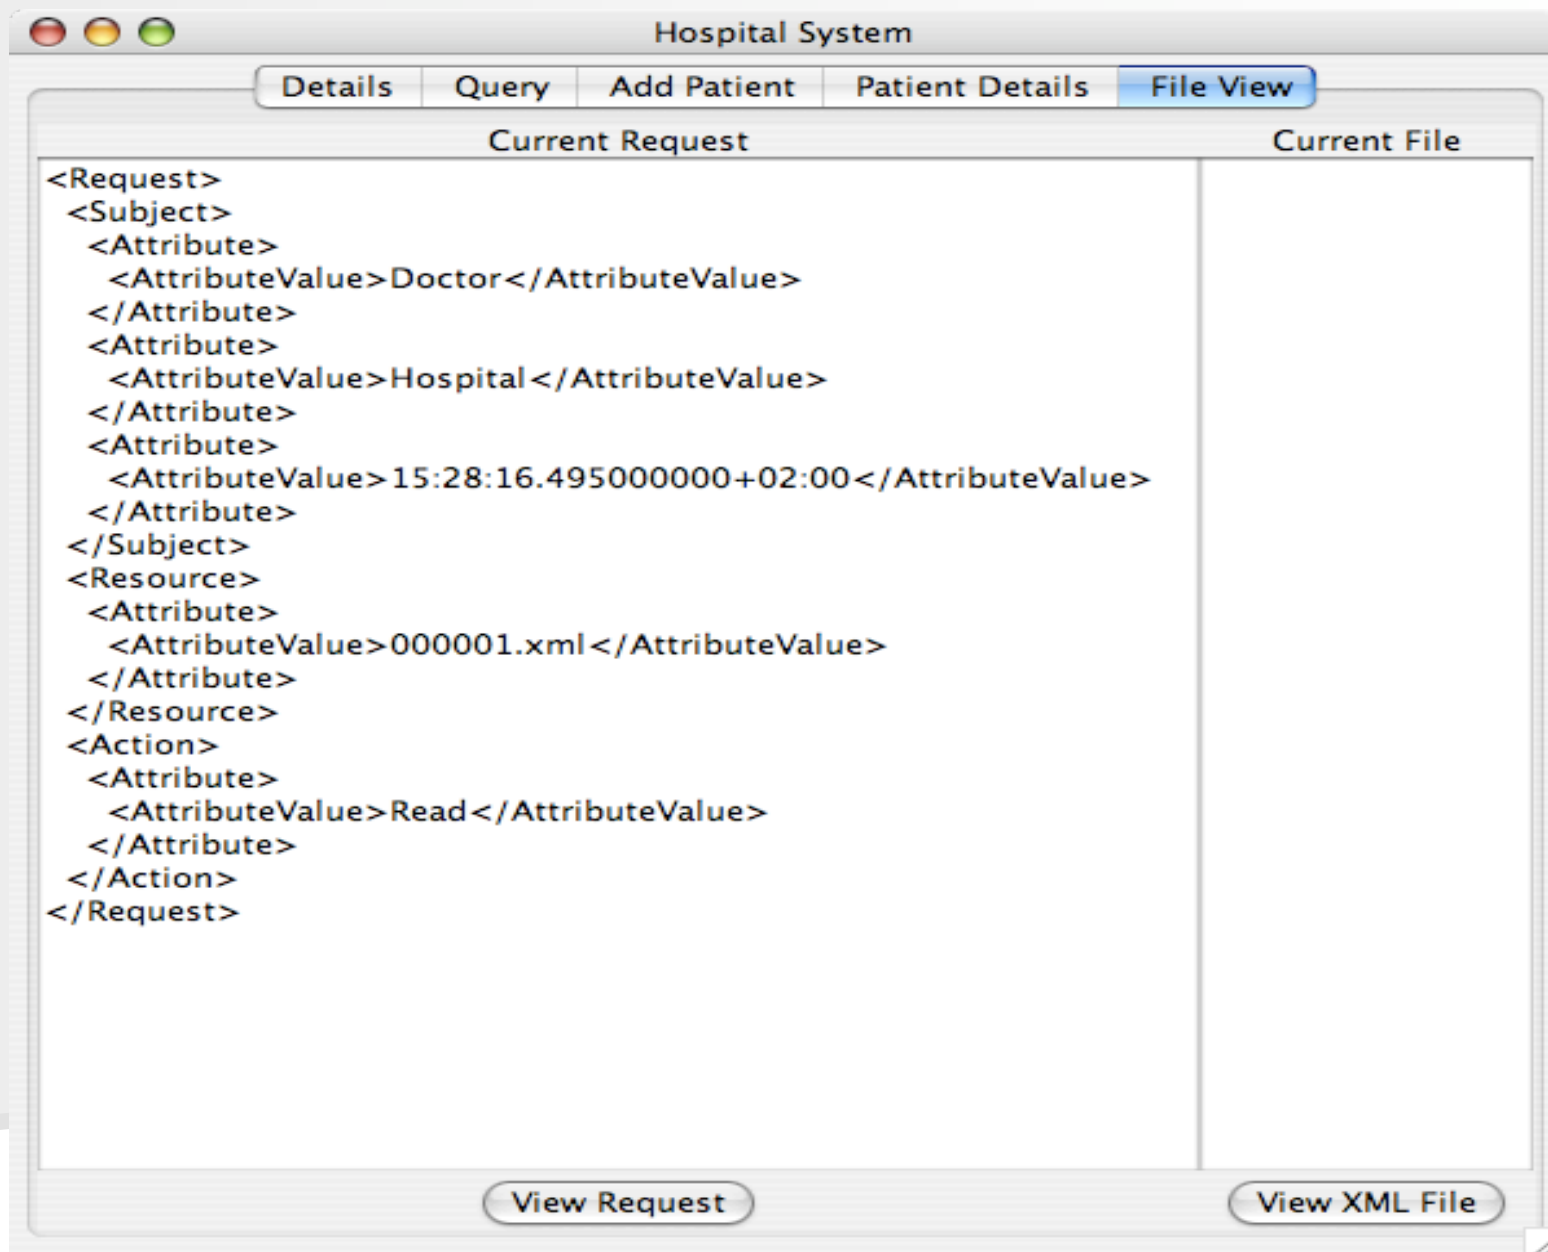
Hospital System

Details Query Add Patient Patient Details File View

Current Request

<Request>
<Subject>
<Attribute>
<AttributeValue>Doctor</AttributeValue>
</Attribute>
<Attribute>
<AttributeValue>Hospital</AttributeValue>
</Attribute>
<Attribute>
<AttributeValue>15:28:16.495000000+02:00</AttributeValue>
</Attribute>
</Subject>
<Resource>
<Attribute>
<AttributeValue>000001.xml</AttributeValue>
</Attribute>
</Resource>
<Action>
<Attribute>
<AttributeValue>Read</AttributeValue>
</Attribute>
</Action>
</Request>

Current File

View Request

View XML File